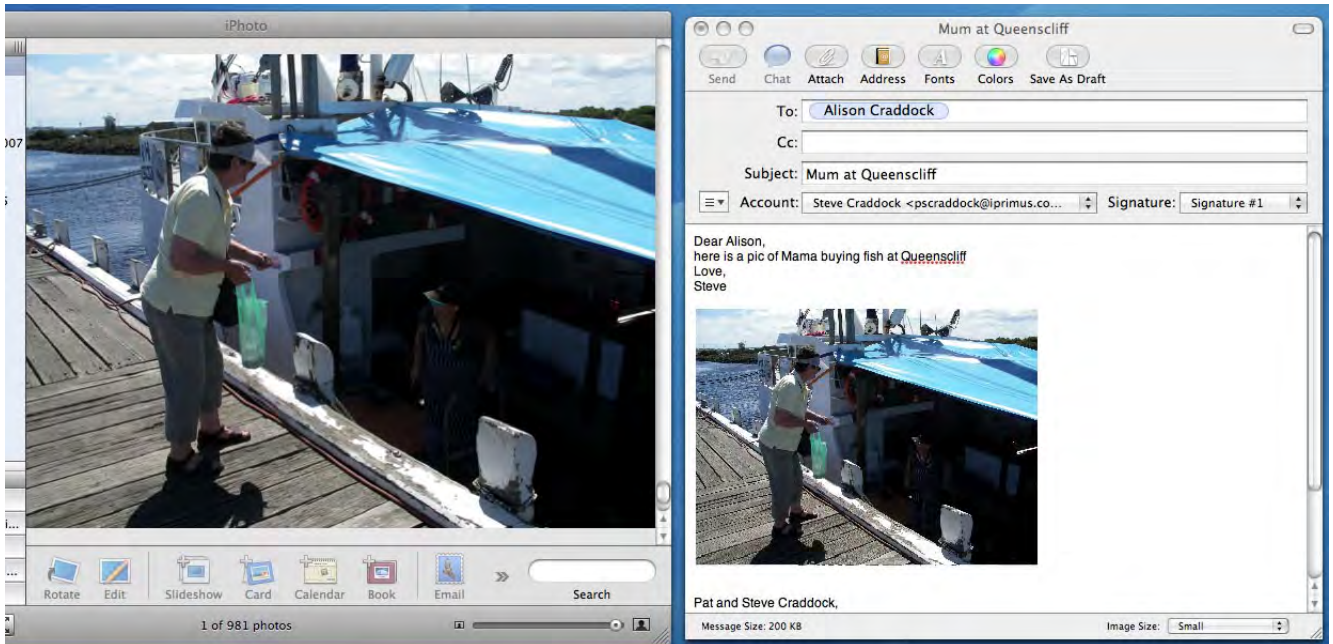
iPhoto

007

Rotate Edit Slideshow Card Calendar Book Email Search

1 of 981 photos

Mum at Queenscliff

Send Chat Attach Address Fonts Colors Save As Draft

To: Alison Craddock

Cc:

Subject: Mum at Queenscliff

Account: Steve Craddock <pscraddock@iprimus.co... Signature: Signature #1

Dear Alison,
here is a pic of Mama buying fish at Queenscliff
Love,
Steve

Pat and Steve Craddock,

Message Size: 200 KB Image Size: Small